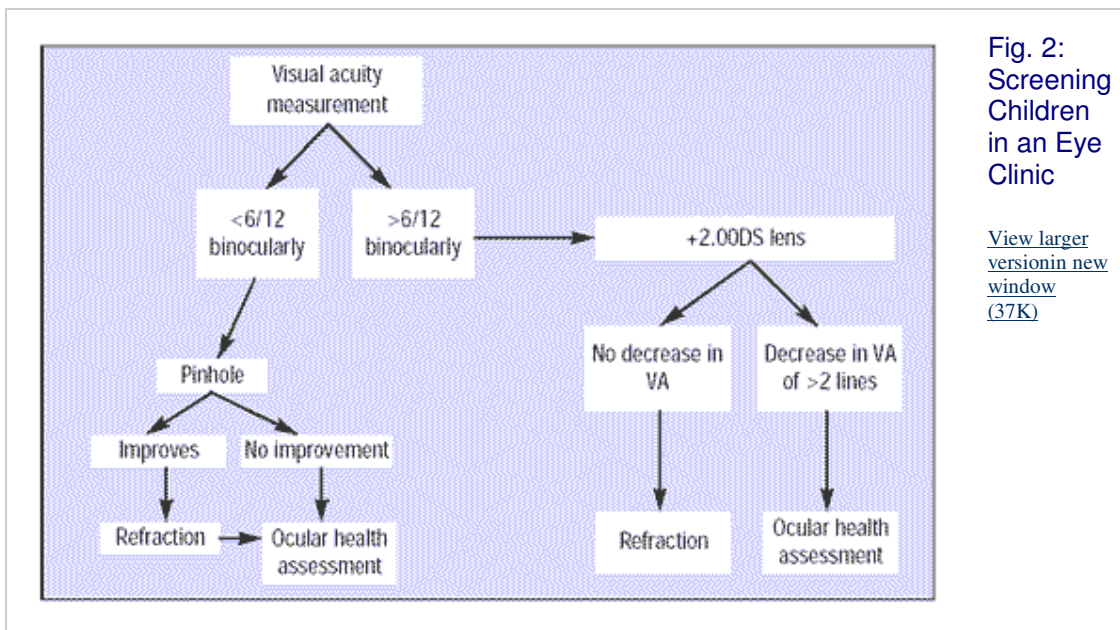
Visual acuity measurement

<6/12 binocularly

>6/12 binocularly

+2.00DS lens

Pinhole

No decrease in VA

Decrease in VA of >2 lines

Improves

No improvement

Refraction

Ocular health assessment

Refraction

Ocular health assessment

Fig. 2: Screening Children in an Eye Clinic

View larger versionin new window (37K)